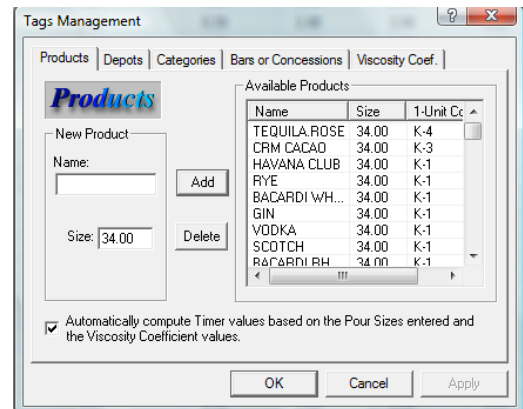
Tags Management

Products | Depots | Categories | Bars or Concessions | Viscosity Coef.

Products

New Product

Name:

Add

Size: 34.00

Delete

Available Products

| Name | Size | 1-Unit Cc |
|---|---|---|
| TEQUILA,ROSE | 34.00 | K-4 |
| CRM CACAO | 34.00 | K-3 |
| HAVANA CLUB | 34.00 | K-1 |
| RYE | 34.00 | K-1 |
| BACARDI WH... | 34.00 | K-1 |
| GIN | 34.00 | K-1 |
| VODKA | 34.00 | K-1 |
| SCOTCH | 34.00 | K-1 |
| BACARDI BH | 34.00 | K-1 |

Automatically compute Timer values based on the Pour Sizes entered and the Viscosity Coefficient values.

OK Cancel Apply